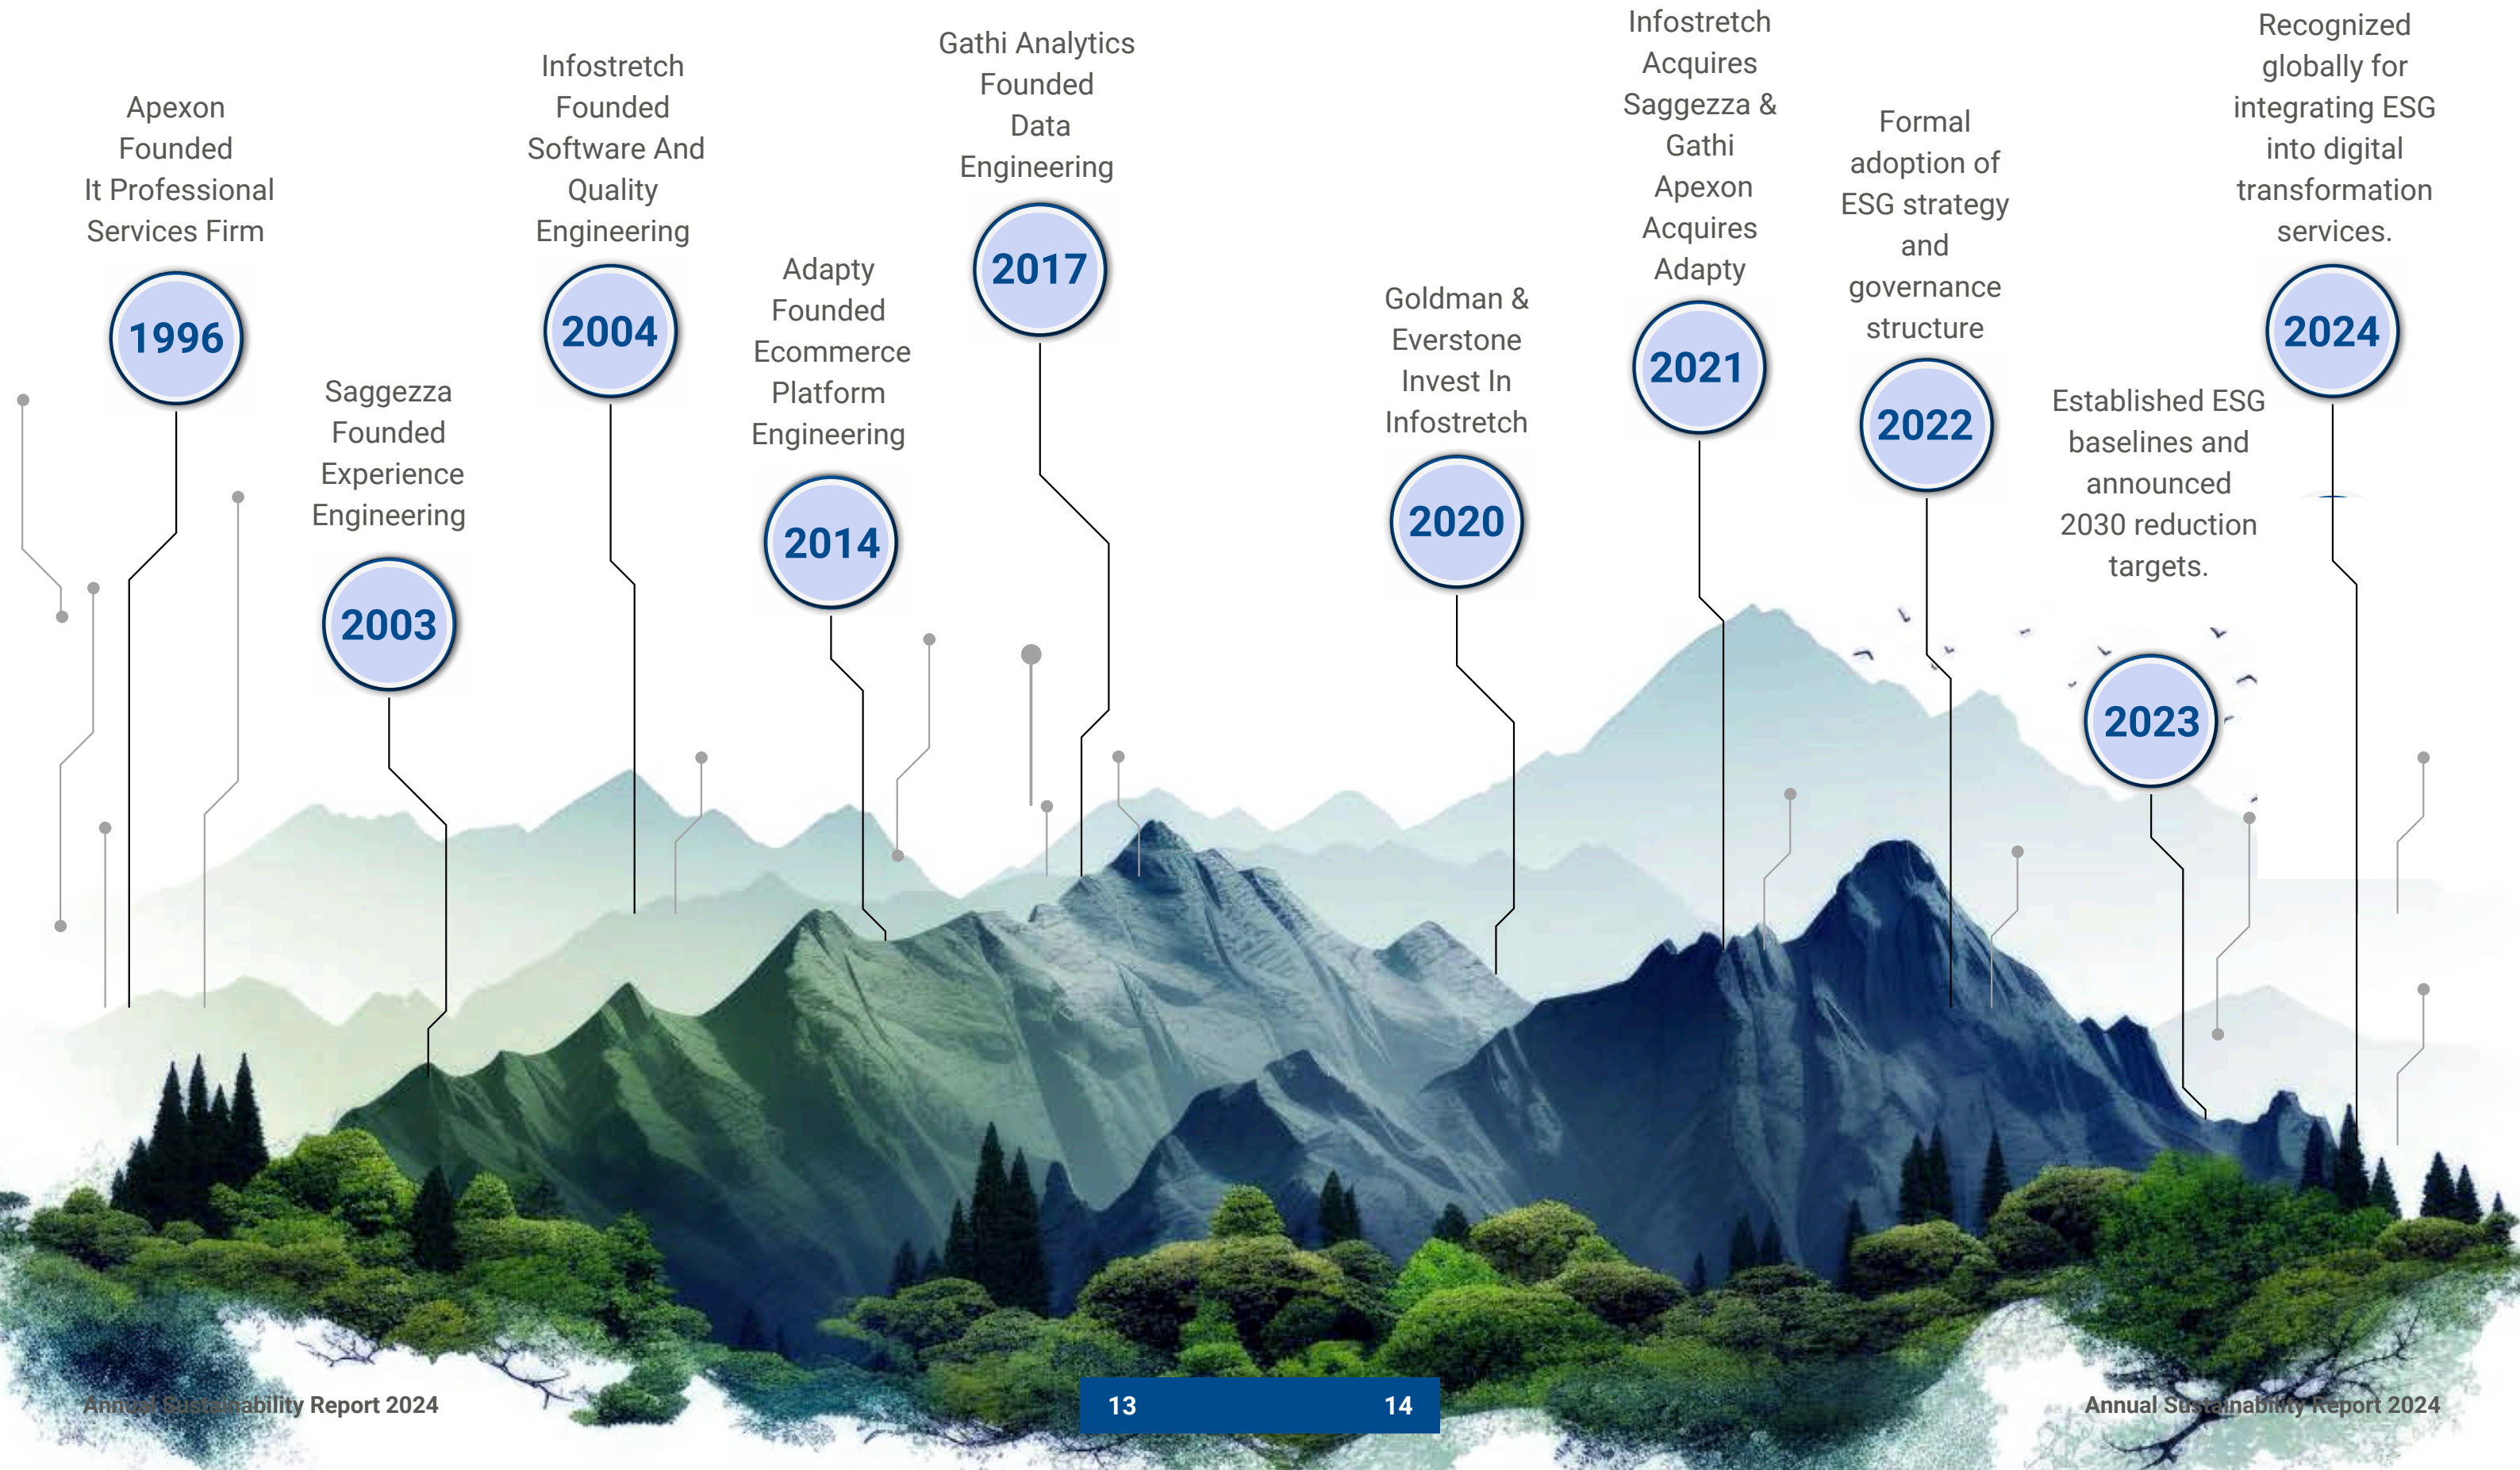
Apexon Founded It Professional Services Firm

1996

Saggezza Founded Experience Engineering

2003

Infostretch Founded Software And Quality Engineering

2004

Adapty Founded Ecommerce Platform Engineering

2014

Gathi Analytics Founded Data Engineering

2017

Goldman & Everstone Invest In Infostretch

2020

Infostretch Acquires Saggezza & Gathi Apexon Acquires Adapty

2021

Formal adoption of ESG strategy and governance structure

2022

Established ESG baselines and announced 2030 reduction targets.

2023

Recognized globally for integrating ESG into digital transformation services.

2024

Annual Sustainability Report 2024

13

14

Annual Sustainability Report 2024